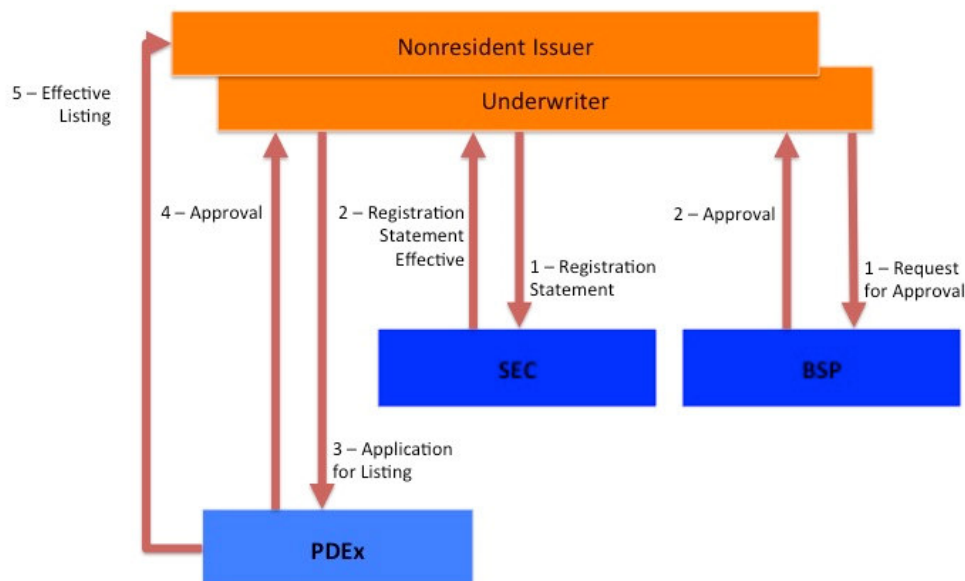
Nonresident Issuer

Underwriter

5 – Effective Listing

4 – Approval

2 – Registration Statement Effective

1 – Registration Statement

2 – Approval

1 – Request for Approval

SEC

BSP

3 – Application for Listing

PDEx